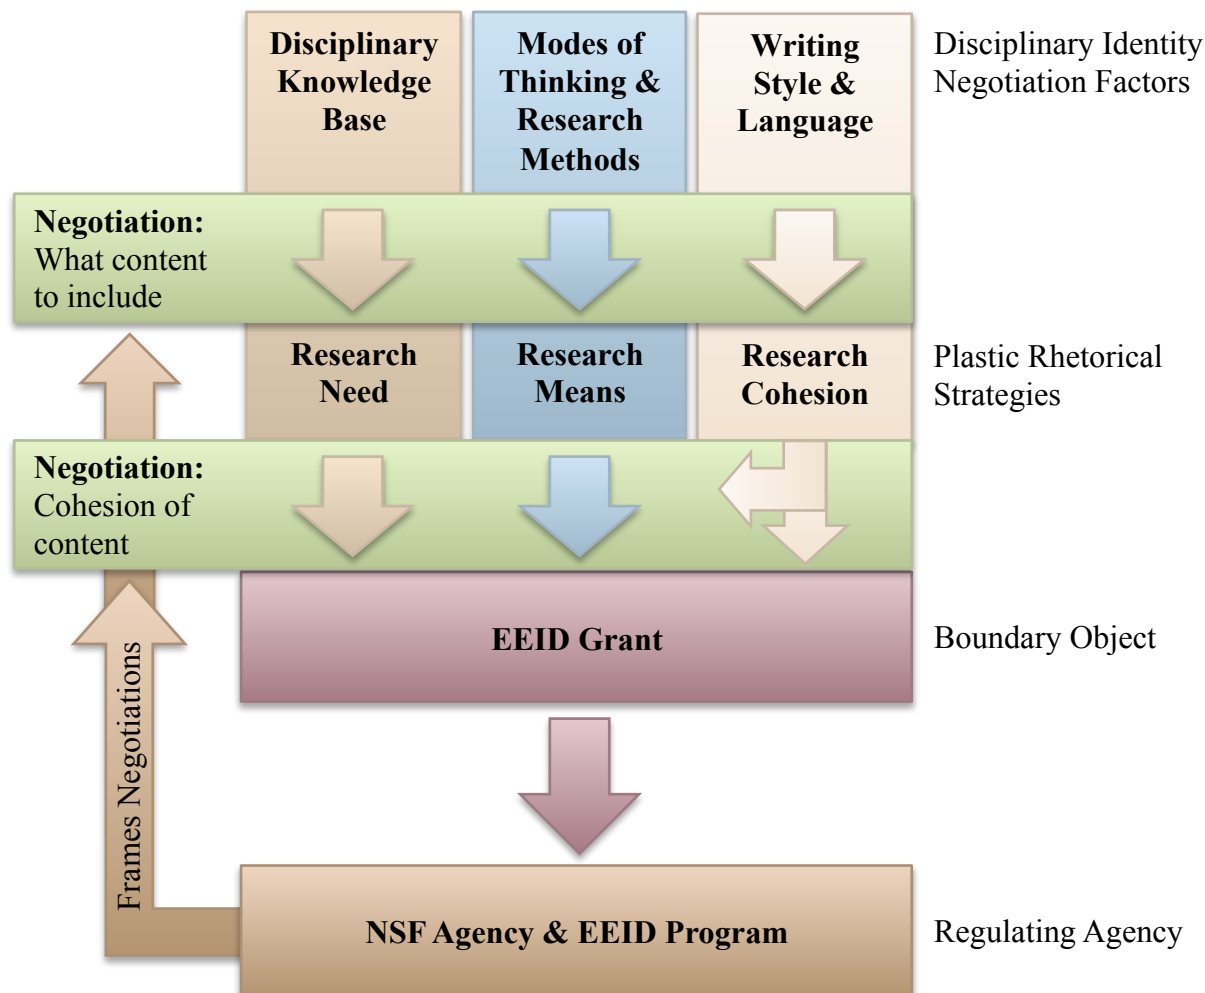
Disciplinary Knowledge Base

Modes of Thinking & Research Methods

Writing Style & Language

Disciplinary Identity Negotiation Factors

Negotiation: What content to include

Research Need

Research Means

Research Cohesion

Plastic Rhetorical Strategies

Negotiation: Cohesion of content

EEID Grant

Boundary Object

Frames Negotiations

NSF Agency & EEID Program

Regulating Agency